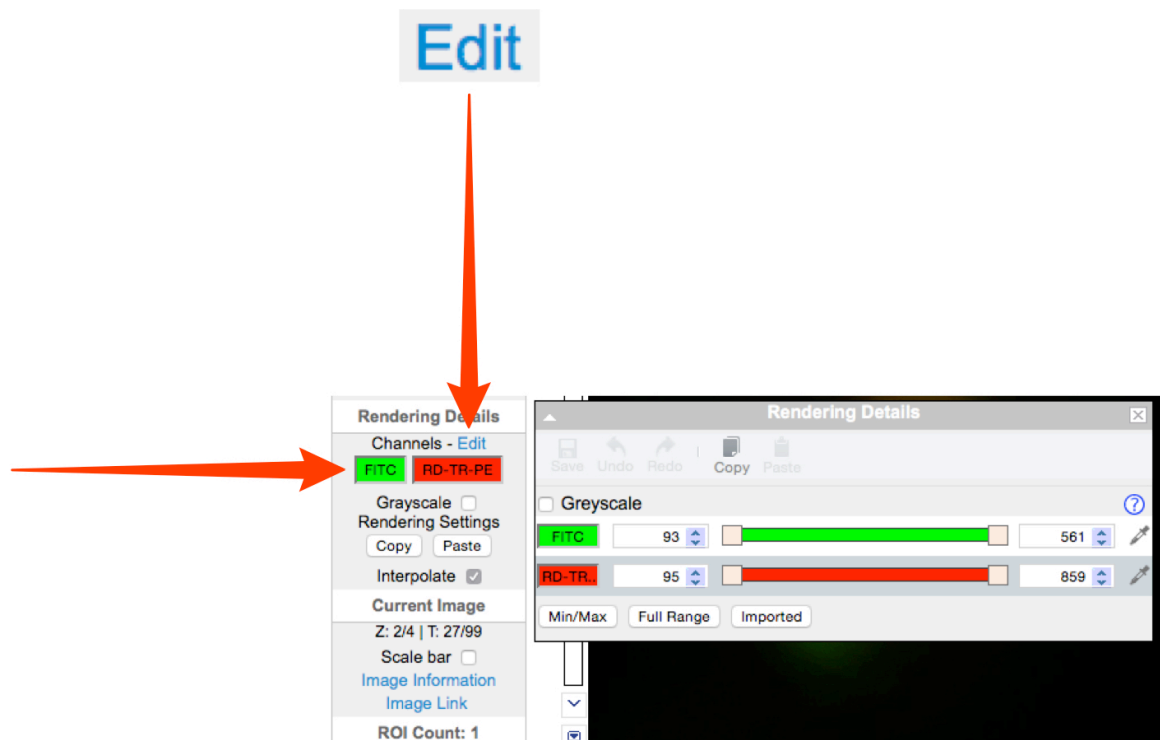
Edit

Rendering Details
Channels - Edit
FITC
RD-TR-PE
Grayscale
Rendering Settings
Copy
Paste
Interpolate
Current Image
Z: 2/4 | T: 27/99
Scale bar
Image Information
Image Link
ROI Count: 1

Rendering Details
Save
Undo
Redo
Copy
Paste
Greyscale
?
FITC
93
561
RD-TR..
95
859
Min/Max
Full Range
Imported